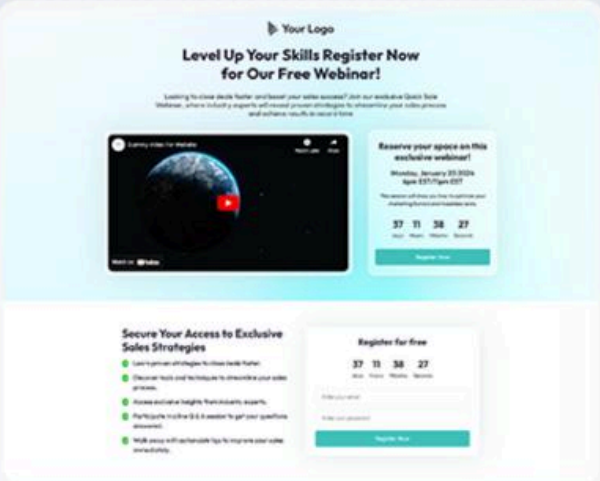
Your Logo

Level Up Your Skills Register Now for Our Free Webinar!

Looking to close deals faster and boost your sales success? Join our exclusive Quick Sale Webinar, where industry experts will reveal proven strategies to streamline your sales process and achieve results in record time.

Dummy video for Website

Watch later Share

Watch on YouTube

Reserve your space on this exclusive webinar!

Monday, January 20 2024
8pm EST/11pm EST

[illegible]

| 37 | 11 | 38 | 27 |
|---|---|---|---|
| Days | Hours | Minutes | Seconds |

Register Now

Secure Your Access to Exclusive Sales Strategies

Learn proven strategies to close deals faster.

Discover tools and techniques to streamline your sales process.

Access exclusive insights from industry experts.

Participate in a live Q & A session to get your questions answered.

Walk away with actionable tips to improve your sales immediately.

Register for free

| 37 | 11 | 38 | 27 |
|---|---|---|---|
| Days | Hours | Minutes | Seconds |

Enter your email

Enter your password

Register Now